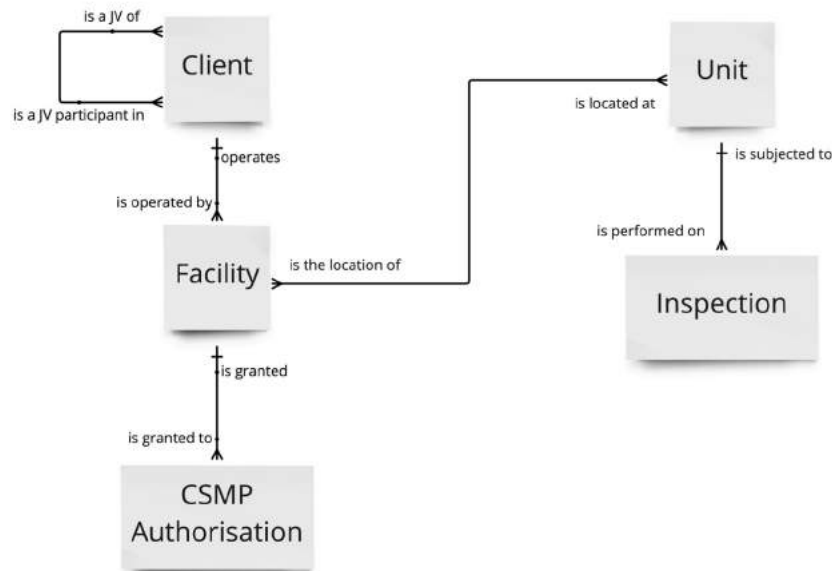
is a JV of

Client

is a JV participant in

operates

is operated by

Facility

is the location of

is located at

Unit

is subjected to

is performed on

Inspection

is granted

is granted to

CSMP Authorisation